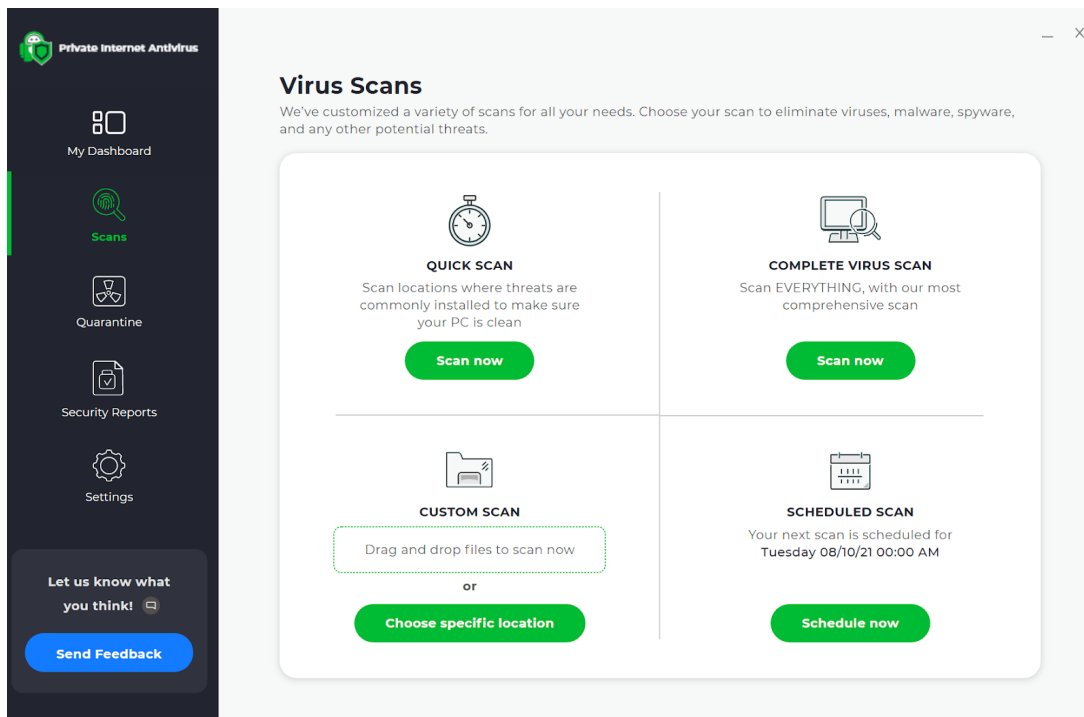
Private Internet Antivirus

My Dashboard

Scans

Quarantine

Security Reports

Settings

Let us know what you think!

Send Feedback

Virus Scans

We've customized a variety of scans for all your needs. Choose your scan to eliminate viruses, malware, spyware, and any other potential threats.

QUICK SCAN

Scan locations where threats are commonly installed to make sure your PC is clean

Scan now

COMPLETE VIRUS SCAN

Scan EVERYTHING, with our most comprehensive scan

Scan now

CUSTOM SCAN

Drag and drop files to scan now

or

Choose specific location

SCHEDULED SCAN

Your next scan is scheduled for
Tuesday 08/10/21 00:00 AM

Schedule now